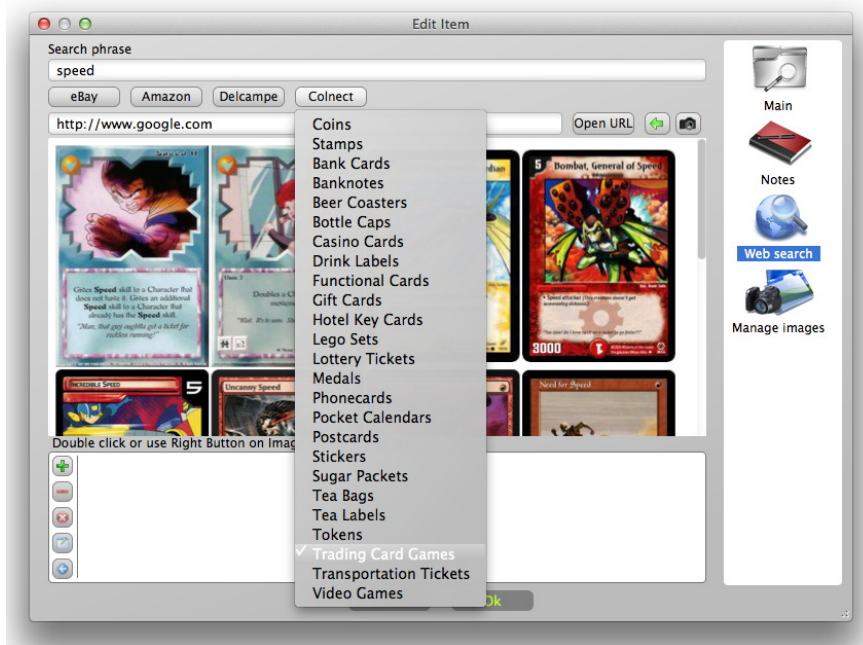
Edit Item

Search phrase

speed

eBay Amazon Delcampe Colnect

http://www.google.com

Open URL

Coins
Stamps
Bank Cards
Banknotes
Beer Coasters
Bottle Caps
Casino Cards
Drink Labels
Functional Cards
Gift Cards
Hotel Key Cards
Lego Sets
Lottery Tickets
Medals
Phonecards
Pocket Calendars
Postcards
Stickers
Sugar Packets
Tea Bags
Tea Labels
Tokens
✓ Trading Card Games
Transportation Tickets
Video Games

Gives Speed skill to a Character that does not have it. Gives an additional Speed skill to a Character that already has the Speed skill.
"Man, that guy oughta get a ticket for reckless running!"

Doubles a C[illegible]

5 Bombat, General of Speed

3000

Incredible Speed

Uncanny Speed

Need for Speed

Double click or use Right Button on Imag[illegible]

Ok

Main

Notes

Web search

Manage images